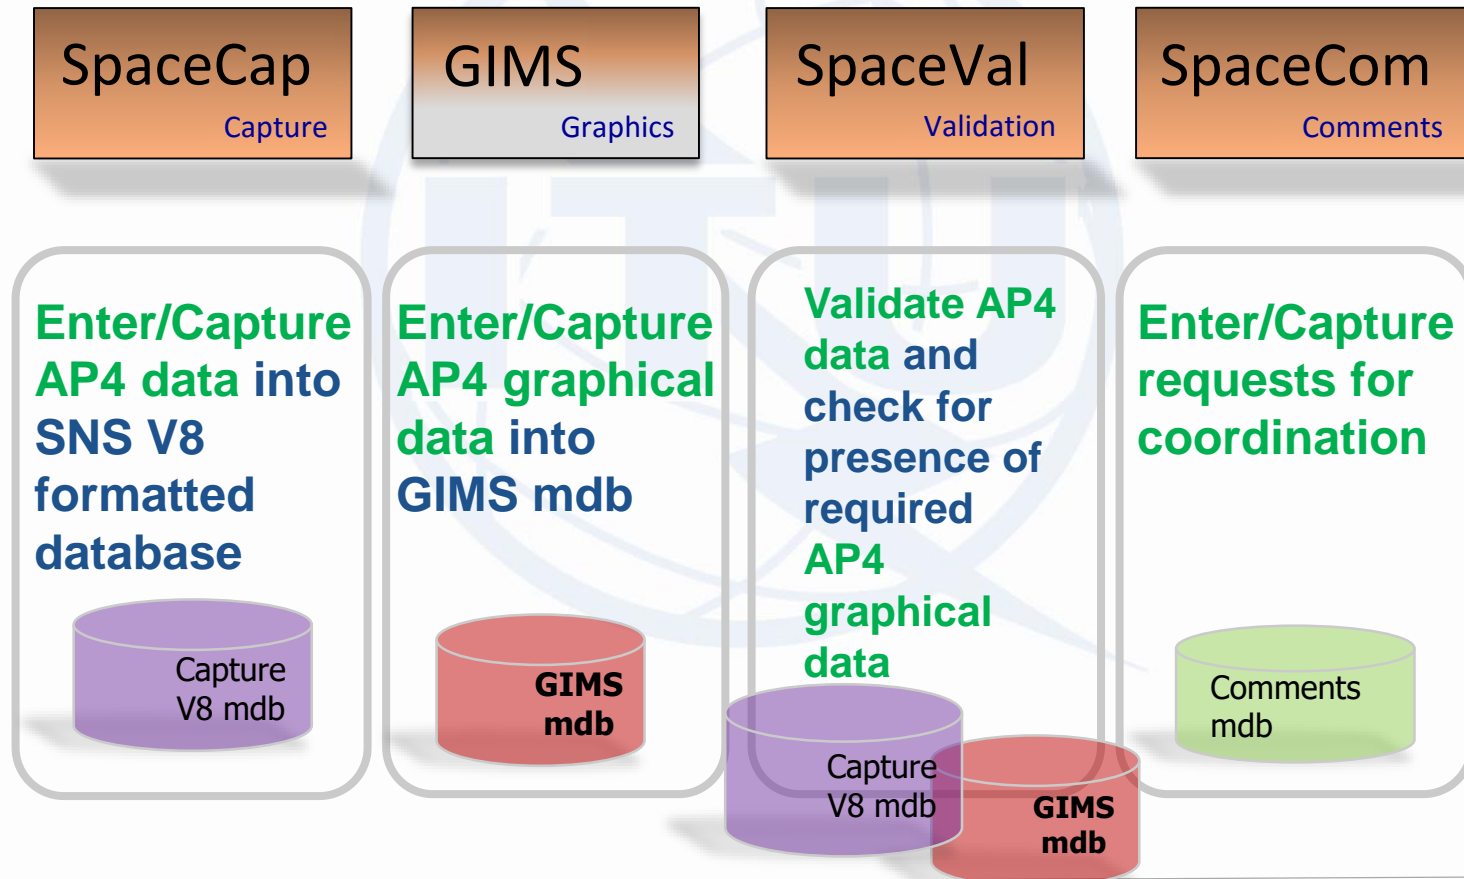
SpaceCap
Capture

GIMS
Graphics

SpaceVal
Validation

SpaceCom
Comments

Enter/Capture AP4 data into SNS V8 formatted database

Capture V8 mdb

Enter/Capture AP4 graphical data into GIMS mdb

GIMS mdb

Validate AP4 data and check for presence of required AP4 graphical data

Capture V8 mdb

GIMS mdb

Enter/Capture requests for coordination

Comments mdb